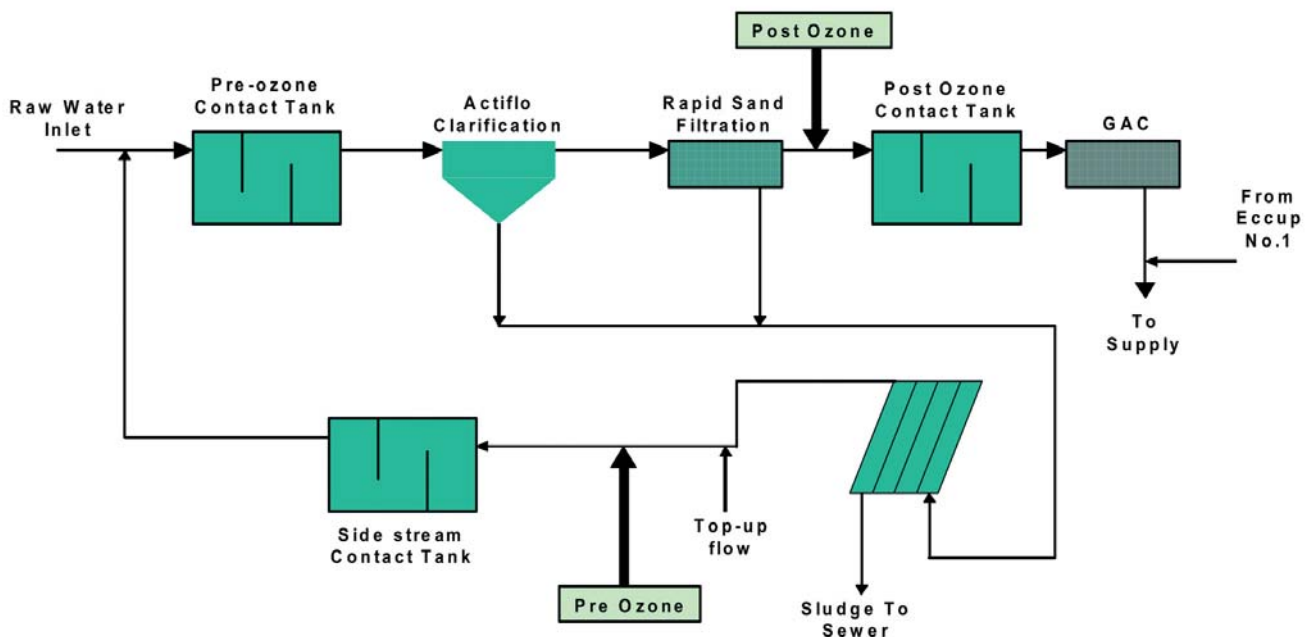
Post Ozone

Raw Water Inlet

Pre-ozone Contact Tank

Actiflo Clarification

Rapid Sand Filtration

Post Ozone Contact Tank

GAC

From Eccup No.1

To Supply

Side stream Contact Tank

Top-up flow

Pre Ozone

Sludge To Sewer